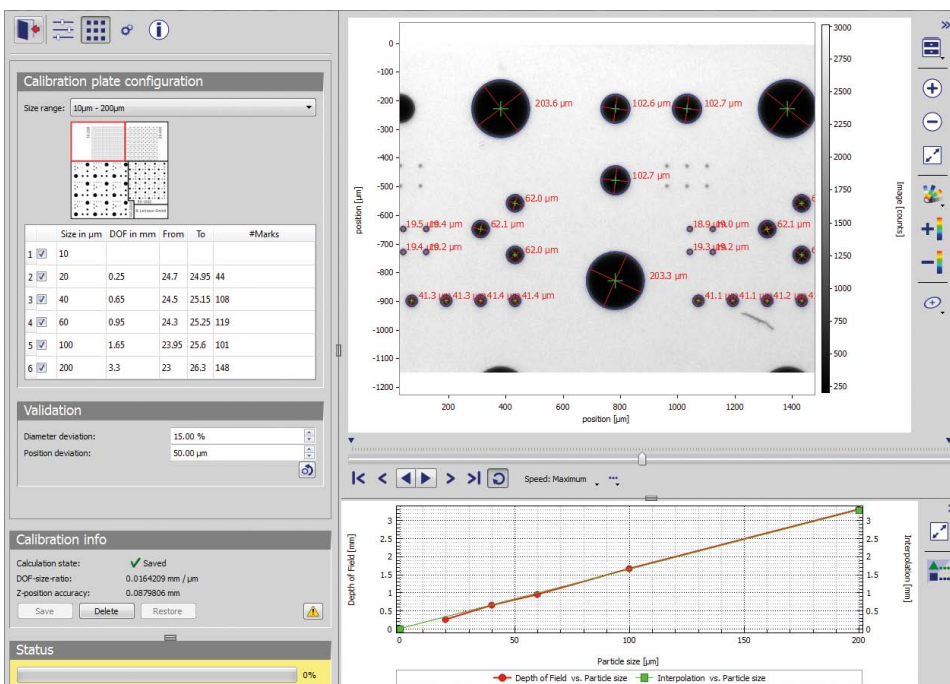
Calibration plate configuration

Size range: 10µm - 200µm

|   |   | Size in µm | DOF in mm | From | To | #Marks |
|---|---|---|---|---|---|---|
| 1 | ✓ | 10 | | | | |
| 2 | ✓ | 20 | 0.25 | 24.7 | 24.95 | 44 |
| 3 | ✓ | 40 | 0.65 | 24.5 | 25.15 | 108 |
| 4 | ✓ | 60 | 0.95 | 24.3 | 25.25 | 119 |
| 5 | ✓ | 100 | 1.65 | 23.95 | 25.6 | 101 |
| 6 | ✓ | 200 | 3.3 | 23 | 26.3 | 148 |

Validation

Diameter deviation: 15.00 %

Position deviation: 50.00 µm

Calibration info

Calculation state: ✓ Saved

DOF-size-ratio: 0.0164209 mm / µm

Z-position accuracy: 0.0879806 mm

Save Delete Restore

Status

0%

0
-100
-200
-300
-400
-500
-600
-700
-800
-900
-1000
-1100
-1200

position [µm]

203.6 µm 102.6 µm 102.7 µm
102.7 µm
62.0 µm
19.5 µm 19.4 µm 62.1 µm 18.9 µm 19.0 µm 62.1 µm
19.4 µm 19.2 µm 62.0 µm 19.3 µm 19.2 µm
203.3 µm
41.3 µm 41.3 µm 41.4 µm 41.4 µm 41.1 µm 41.1 µm 41.2 µm 41

200 400 600 800 1000 1200 1400
position [µm]

3000
2750
2500
2250
2000
1750
1500
1250
1000
750
500
250

Image [counts]

Speed: Maximum

Depth of Field [mm]
3
2.5
2
1.5
1
0.5
0

0 50 100 150 200
Particle size [µm]

Interpolation [mm]
3
2.5
2
1.5
1
0.5
0

Depth of Field vs. Particle size    Interpolation vs. Particle size